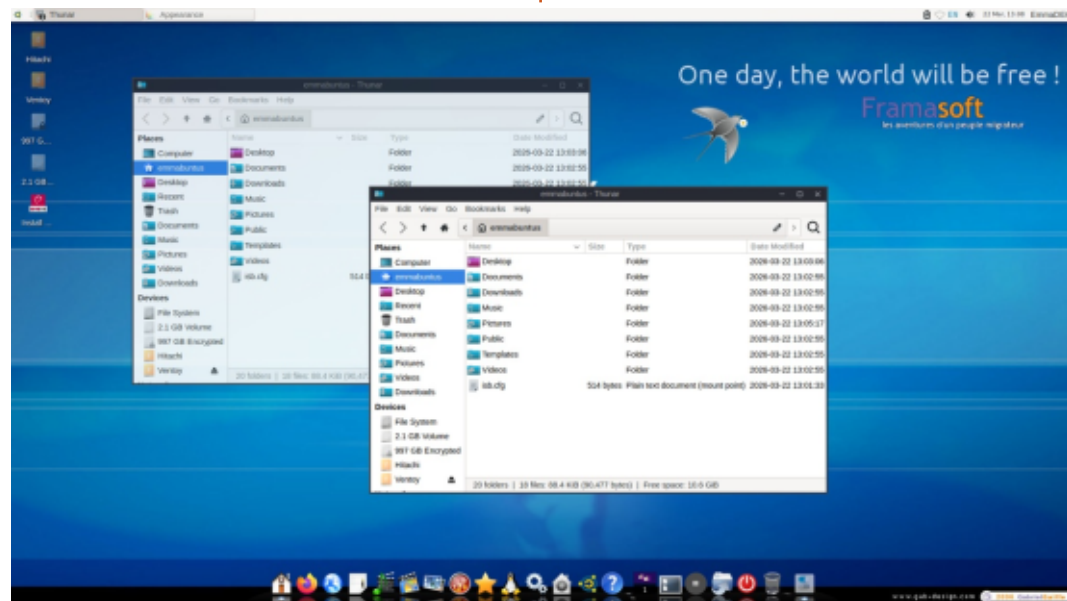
Thunar Appearance

ES 22 Mar. 13:06 EmmaDE5

Hitachi
Ventoy
997 G...
2.1 GB...
Install ...

One day, the world will be free !
Framasoft
les aventures d'un peuple migrateur

emmabuntus - Thunar
File Edit View Go Bookmarks Help
emmabuntus
Places
Computer
emmabuntus
Desktop
Recent
Trash
Documents
Music
Pictures
Videos
Downloads
Devices
File System
2.1 GB Volume
997 GB Encrypted
Hitachi
Ventoy

| Name | Size | Type | Date Modified |
|---|---|---|---|
| Desktop | | Folder | 2026-03-22 13:03:06 |
| Documents | | Folder | 2026-03-22 13:02:55 |
| Downloads | | Folder | 2026-03-22 13:02:55 |
| Music | | | |
| Pictures | | | |
| Public | | | |
| Templates | | | |
| Videos | | | |
| isb.cfg | 514 | | |

20 folders | 10 files: 68.4 KiB (90,477

emmabuntus - Thunar
File Edit View Go Bookmarks Help
emmabuntus
Places
Computer
emmabuntus
Desktop
Recent
Trash
Documents
Music
Pictures
Videos
Downloads
Devices
File System
2.1 GB Volume
997 GB Encrypted
Hitachi
Ventoy

| Name | Size | Type | Date Modified |
|---|---|---|---|
| Desktop | | Folder | 2026-03-22 13:03:06 |
| Documents | | Folder | 2026-03-22 13:02:55 |
| Downloads | | Folder | 2026-03-22 13:02:55 |
| Music | | Folder | 2026-03-22 13:02:55 |
| Pictures | | Folder | 2026-03-22 13:05:17 |
| Public | | Folder | 2026-03-22 13:02:55 |
| Templates | | Folder | 2026-03-22 13:02:55 |
| Videos | | Folder | 2026-03-22 13:02:55 |
| isb.cfg | 514 bytes | Plain text document (mount point) | 2026-03-22 13:01:33 |

20 folders | 10 files: 68.4 KiB (90,477 bytes) | Free space: 10.6 GiB

www.gabodesign.com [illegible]